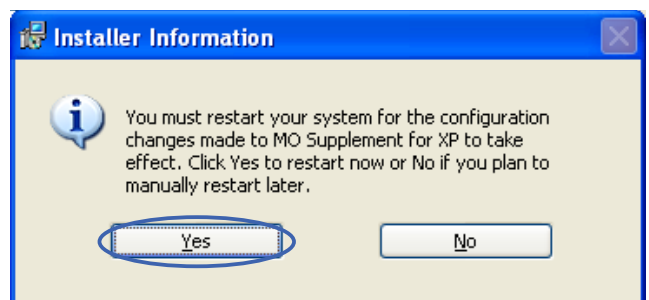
Installer Information

You must restart your system for the configuration changes made to MO Supplement for XP to take effect. Click Yes to restart now or No if you plan to manually restart later.

Yes

No